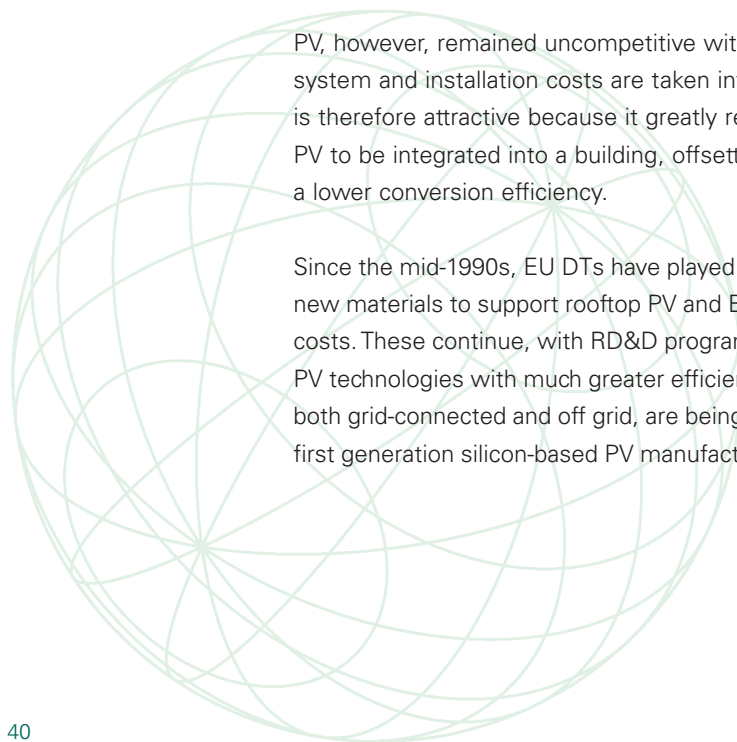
PV, however, remained uncompetitive wit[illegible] system and installation costs are taken in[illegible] is therefore attractive because it greatly re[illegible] PV to be integrated into a building, offsett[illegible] a lower conversion efficiency.

Since the mid-1990s, EU DTs have played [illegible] new materials to support rooftop PV and B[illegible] costs. These continue, with RD&D program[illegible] PV technologies with much greater efficien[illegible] both grid-connected and off grid, are being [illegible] first generation silicon-based PV manufact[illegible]

40